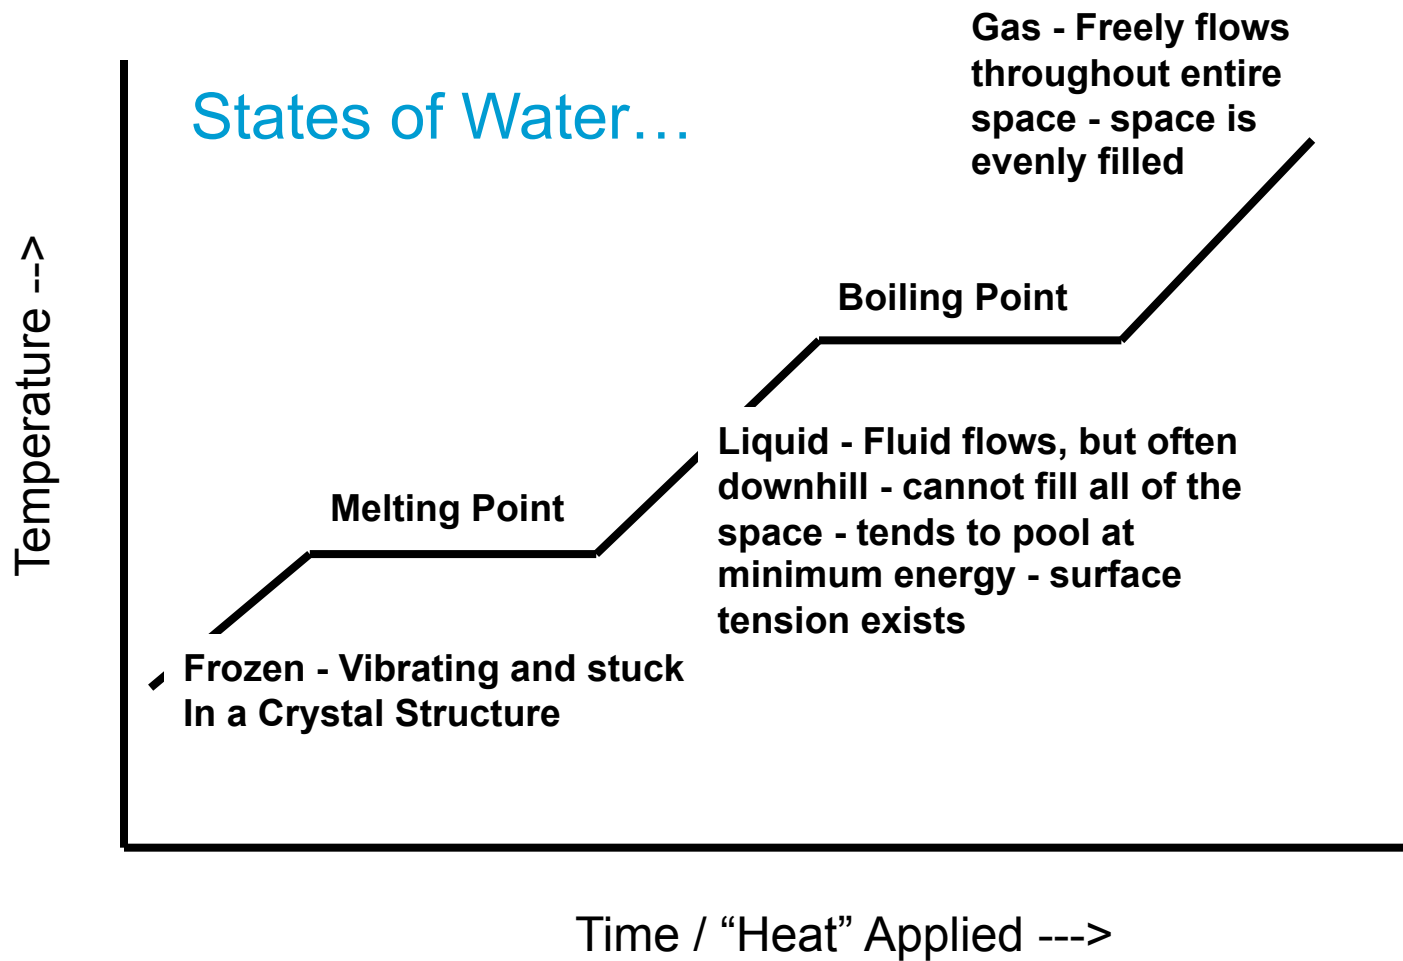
Gas - Freely flows throughout entire space - space is evenly filled

States of Water…

Temperature -->

Boiling Point

Liquid - Fluid flows, but often downhill - cannot fill all of the space - tends to pool at minimum energy - surface tension exists

Melting Point

Frozen - Vibrating and stuck In a Crystal Structure

Time / “Heat” Applied --->